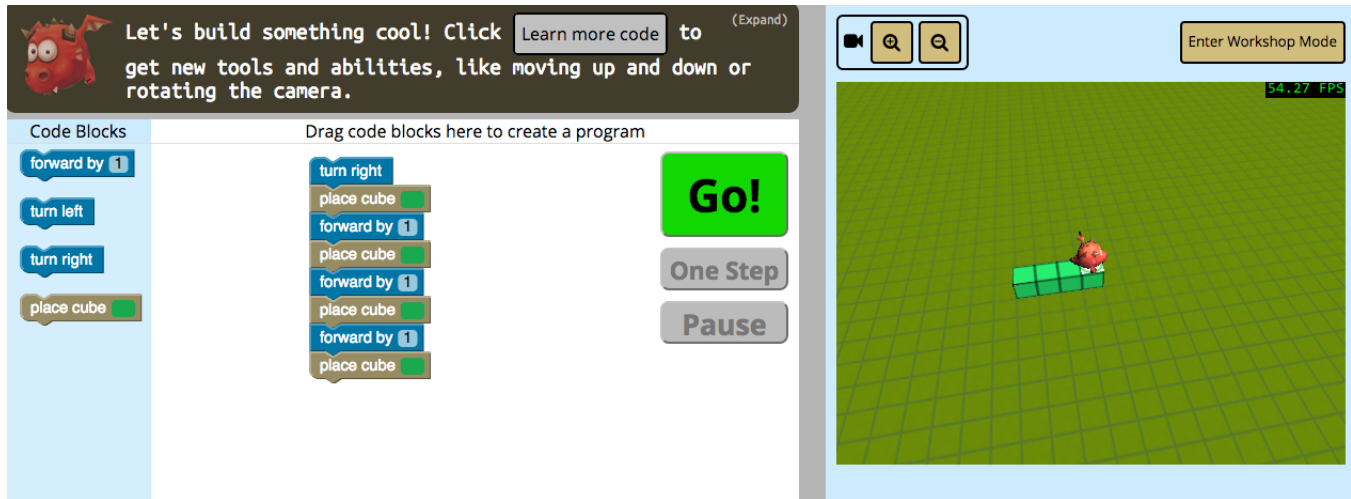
Let's build something cool! Click Learn more code to get new tools and abilities, like moving up and down or rotating the camera.

(Expand)

Code Blocks

forward by 1

turn left

turn right

place cube

Drag code blocks here to create a program

turn right
place cube
forward by 1
place cube
forward by 1
place cube
forward by 1
place cube

Go!

One Step

Pause

Enter Workshop Mode

54.27 FPS